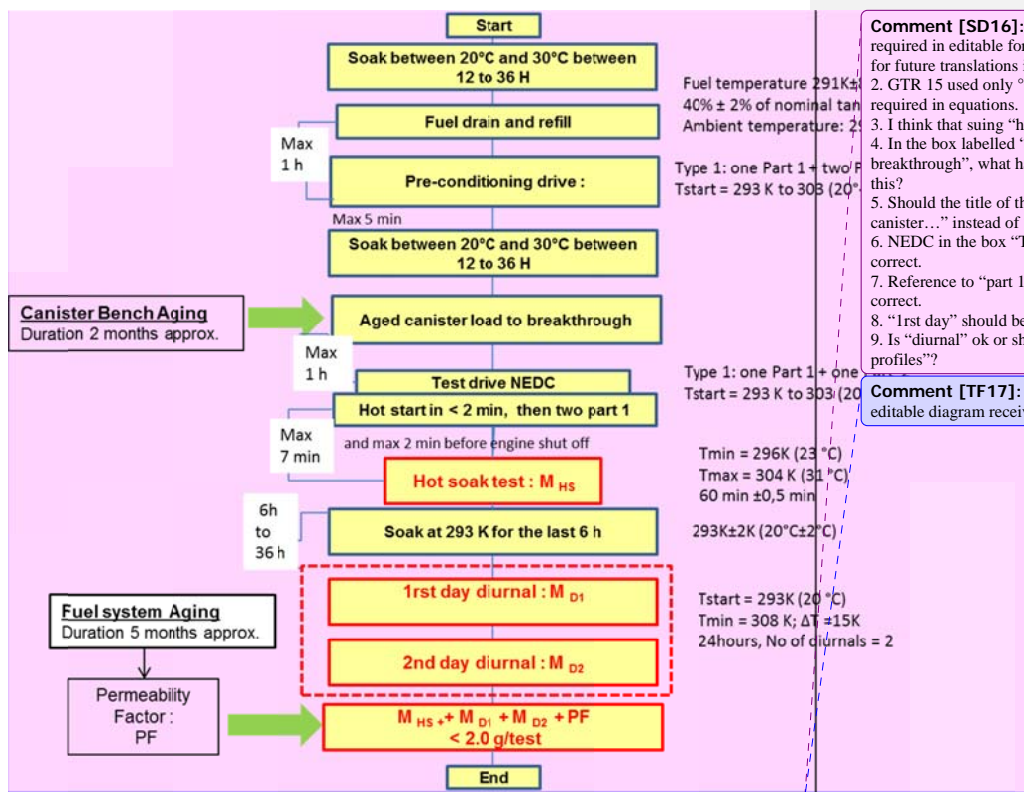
Start

Soak between 20°C and 30°C between 12 to 36 H

Fuel temperature 291K±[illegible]
40% ± 2% of nominal tan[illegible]
Ambient temperature: 2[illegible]

Max 1 h

Fuel drain and refill

Pre-conditioning drive :

Type 1: one Part 1 + two P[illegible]
Tstart = 293 K to 303 (20°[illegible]

Max 5 min

Soak between 20°C and 30°C between 12 to 36 H

Canister Bench Aging
Duration 2 months approx.

Aged canister load to breakthrough

Max 1 h

Test drive NEDC

Type 1: one Part 1 + one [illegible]
Tstart = 293 K to 303 (20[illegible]

Hot start in < 2 min, then two part 1

Max 7 min

and max 2 min before engine shut off

Hot soak test : $M_{HS}$

Tmin = 296K (23 °C)
Tmax = 304 K (31 °C)
60 min ±0,5 min

6h to 36h

Soak at 293 K for the last 6 h

293K±2K (20°C±2°C)

1rst day diurnal : $M_{D1}$

Tstart = 293K (20 °C)
Tmin = 308 K; ΔT =15K
24hours, No of diurnals = 2

Fuel system Aging
Duration 5 months approx.

2nd day diurnal : $M_{D2}$

Permeability Factor : PF

$M_{HS} + M_{D1} + M_{D2} + PF$
< 2.0 g/test

End

Comment [SD16]:
required in editable for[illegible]
for future translations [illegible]
2. GTR 15 used only °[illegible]
required in equations.
3. I think that suing "h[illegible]
4. In the box labelled "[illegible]
breakthrough", what h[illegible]
this?
5. Should the title of th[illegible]
canister…" instead of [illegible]
6. NEDC in the box "T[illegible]
correct.
7. Reference to "part 1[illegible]
correct.
8. "1rst day" should be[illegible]
9. Is "diurnal" ok or sh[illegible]
profiles"?

Comment [TF17]:
editable diagram recei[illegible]